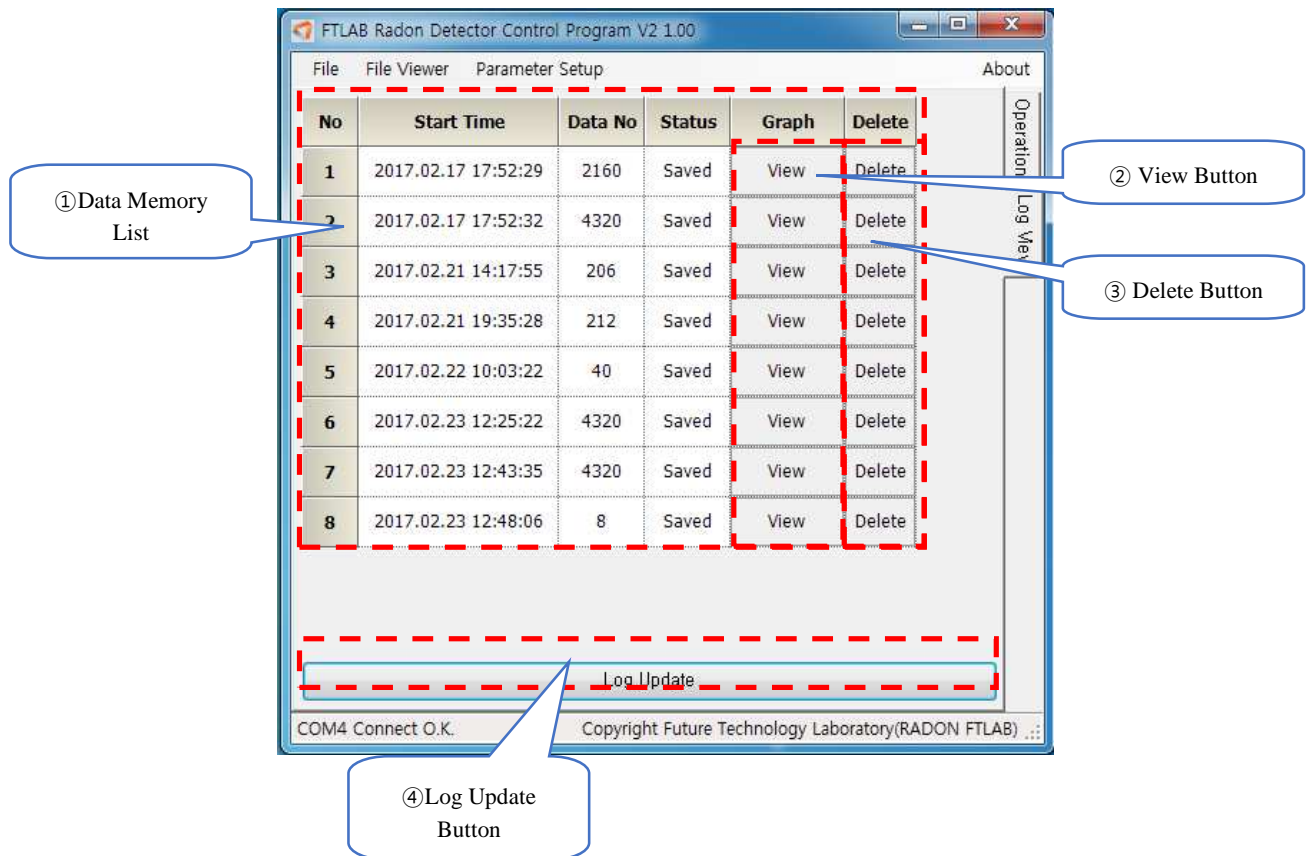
FTLAB Radon Detector Control Program V2 1.00

File File Viewer Parameter Setup About

| No | Start Time | Data No | Status | Graph | Delete |
|---|---|---|---|---|---|
| 1 | 2017.02.17 17:52:29 | 2160 | Saved | View | Delete |
| 2 | 2017.02.17 17:52:32 | 4320 | Saved | View | Delete |
| 3 | 2017.02.21 14:17:55 | 206 | Saved | View | Delete |
| 4 | 2017.02.21 19:35:28 | 212 | Saved | View | Delete |
| 5 | 2017.02.22 10:03:22 | 40 | Saved | View | Delete |
| 6 | 2017.02.23 12:25:22 | 4320 | Saved | View | Delete |
| 7 | 2017.02.23 12:43:35 | 4320 | Saved | View | Delete |
| 8 | 2017.02.23 12:48:06 | 8 | Saved | View | Delete |

Operation Log View

Log Update

COM4 Connect O.K. Copyright Future Technology Laboratory(RADON FTLAB)

①Data Memory List

② View Button

③ Delete Button

④Log Update Button